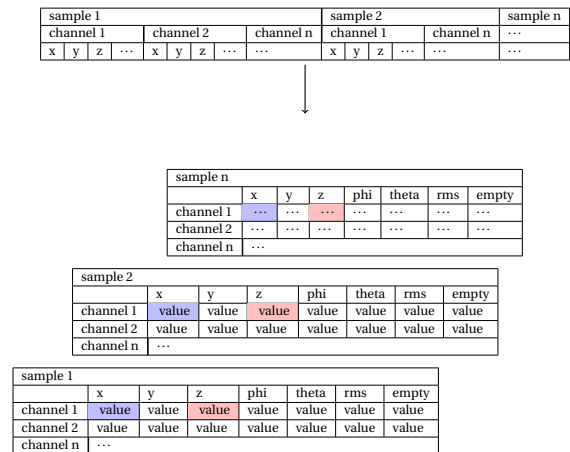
| sample 1 | | | | | | | | | | sample 2 | | | | | sample n |
|---|---|---|---|---|---|---|---|---|---|---|---|---|---|---|---|
| channel 1 | | | | channel 2 | | | | channel n | | channel 1 | | | | channel n | ··· |
| x | y | z | ··· | x | y | z | ··· | ··· | | x | y | z | ··· | ··· | ··· |

| sample n | | | | | | | |
|---|---|---|---|---|---|---|---|
| | x | y | z | phi | theta | rms | empty |
| channel 1 | ··· | ··· | ··· | ··· | ··· | ··· | ··· |
| channel 2 | ··· | ··· | ··· | ··· | ··· | ··· | ··· |
| channel n | ··· | | | | | | |

| sample 2 | | | | | | | |
|---|---|---|---|---|---|---|---|
| | x | y | z | phi | theta | rms | empty |
| channel 1 | value | value | value | value | value | value | value |
| channel 2 | value | value | value | value | value | value | value |
| channel n | ··· | | | | | | |

| sample 1 | | | | | | | |
|---|---|---|---|---|---|---|---|
| | x | y | z | phi | theta | rms | empty |
| channel 1 | value | value | value | value | value | value | value |
| channel 2 | value | value | value | value | value | value | value |
| channel n | ··· | | | | | | |